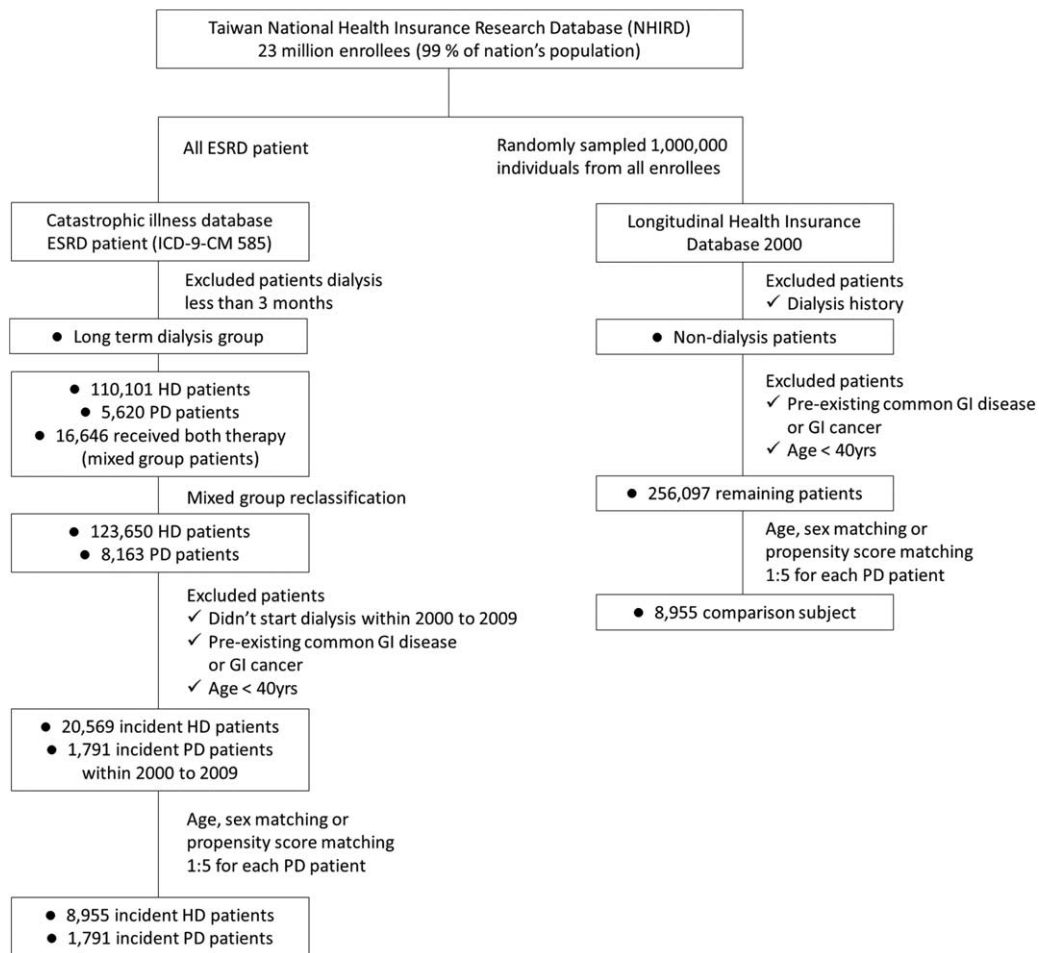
Taiwan National Health Insurance Research Database (NHIRD)
23 million enrollees (99 % of nation's population)

All ESRD patient

Catastrophic illness database
ESRD patient (ICD-9-CM 585)

Excluded patients dialysis less than 3 months

● Long term dialysis group

● 110,101 HD patients
● 5,620 PD patients
● 16,646 received both therapy (mixed group patients)

Mixed group reclassification

● 123,650 HD patients
● 8,163 PD patients

Excluded patients
✓ Didn't start dialysis within 2000 to 2009
✓ Pre-existing common GI disease or GI cancer
✓ Age < 40yrs

● 20,569 incident HD patients
● 1,791 incident PD patients within 2000 to 2009

Age, sex matching or propensity score matching 1:5 for each PD patient

● 8,955 incident HD patients
● 1,791 incident PD patients

Randomly sampled 1,000,000 individuals from all enrollees

Longitudinal Health Insurance Database 2000

Excluded patients
✓ Dialysis history

● Non-dialysis patients

Excluded patients
✓ Pre-existing common GI disease or GI cancer
✓ Age < 40yrs

● 256,097 remaining patients

Age, sex matching or propensity score matching 1:5 for each PD patient

● 8,955 comparison subject